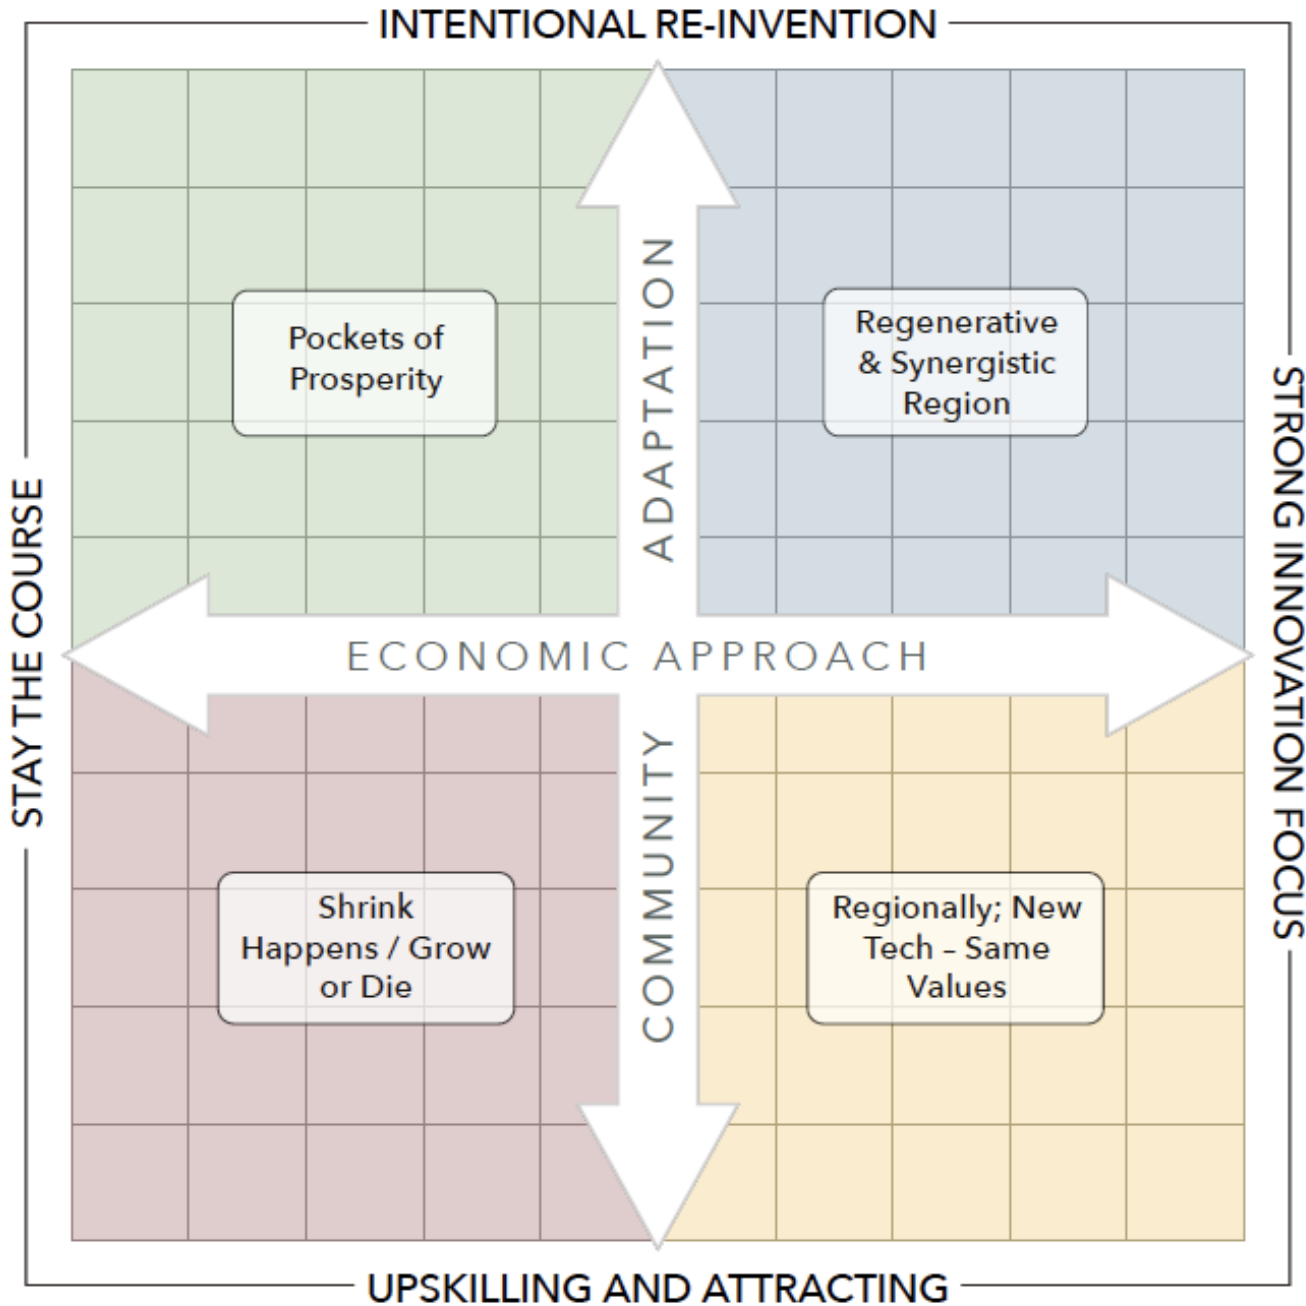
INTENTIONAL RE-INVENTION

STAY THE COURSE

STRONG INNOVATION FOCUS

UPSKILLING AND ATTRACTING

ADAPTATION

Pockets of Prosperity

Regenerative & Synergistic Region

ECONOMIC APPROACH

COMMUNITY

Shrink Happens / Grow or Die

Regionally; New Tech – Same Values